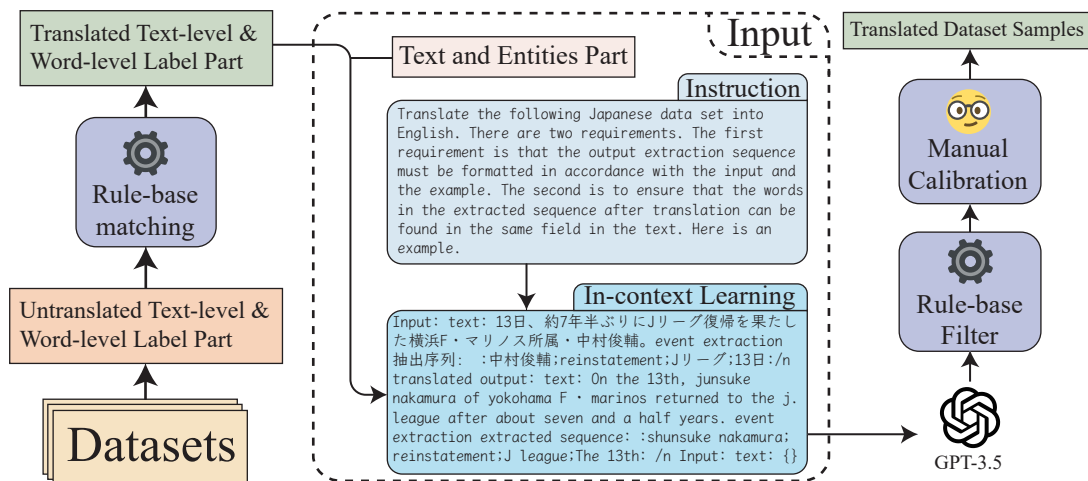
Translated Text-level & Word-level Label Part

Rule-base matching

Untranslated Text-level & Word-level Label Part

Datasets

Input

Text and Entities Part

Instruction

Translate the following Japanese data set into English. There are two requirements. The first requirement is that the output extraction sequence must be formatted in accordance with the input and the example. The second is to ensure that the words in the extracted sequence after translation can be found in the same field in the text. Here is an example.

In-context Learning

Input: text: 13日、約7年半ぶりにJリーグ復帰を果たした横浜F・マリノス所属・中村俊輔。event extraction 抽出序列: :中村俊輔;reinstatement;Jリーグ;13日:/n translated output: text: On the 13th, junsuke nakamura of yokohama F · marinos returned to the j. league after about seven and a half years. event extraction extracted sequence: :shunsuke nakamura; reinstatement;J league;The 13th: /n Input: text: {}

GPT-3.5

Translated Dataset Samples

Manual Calibration

Rule-base Filter